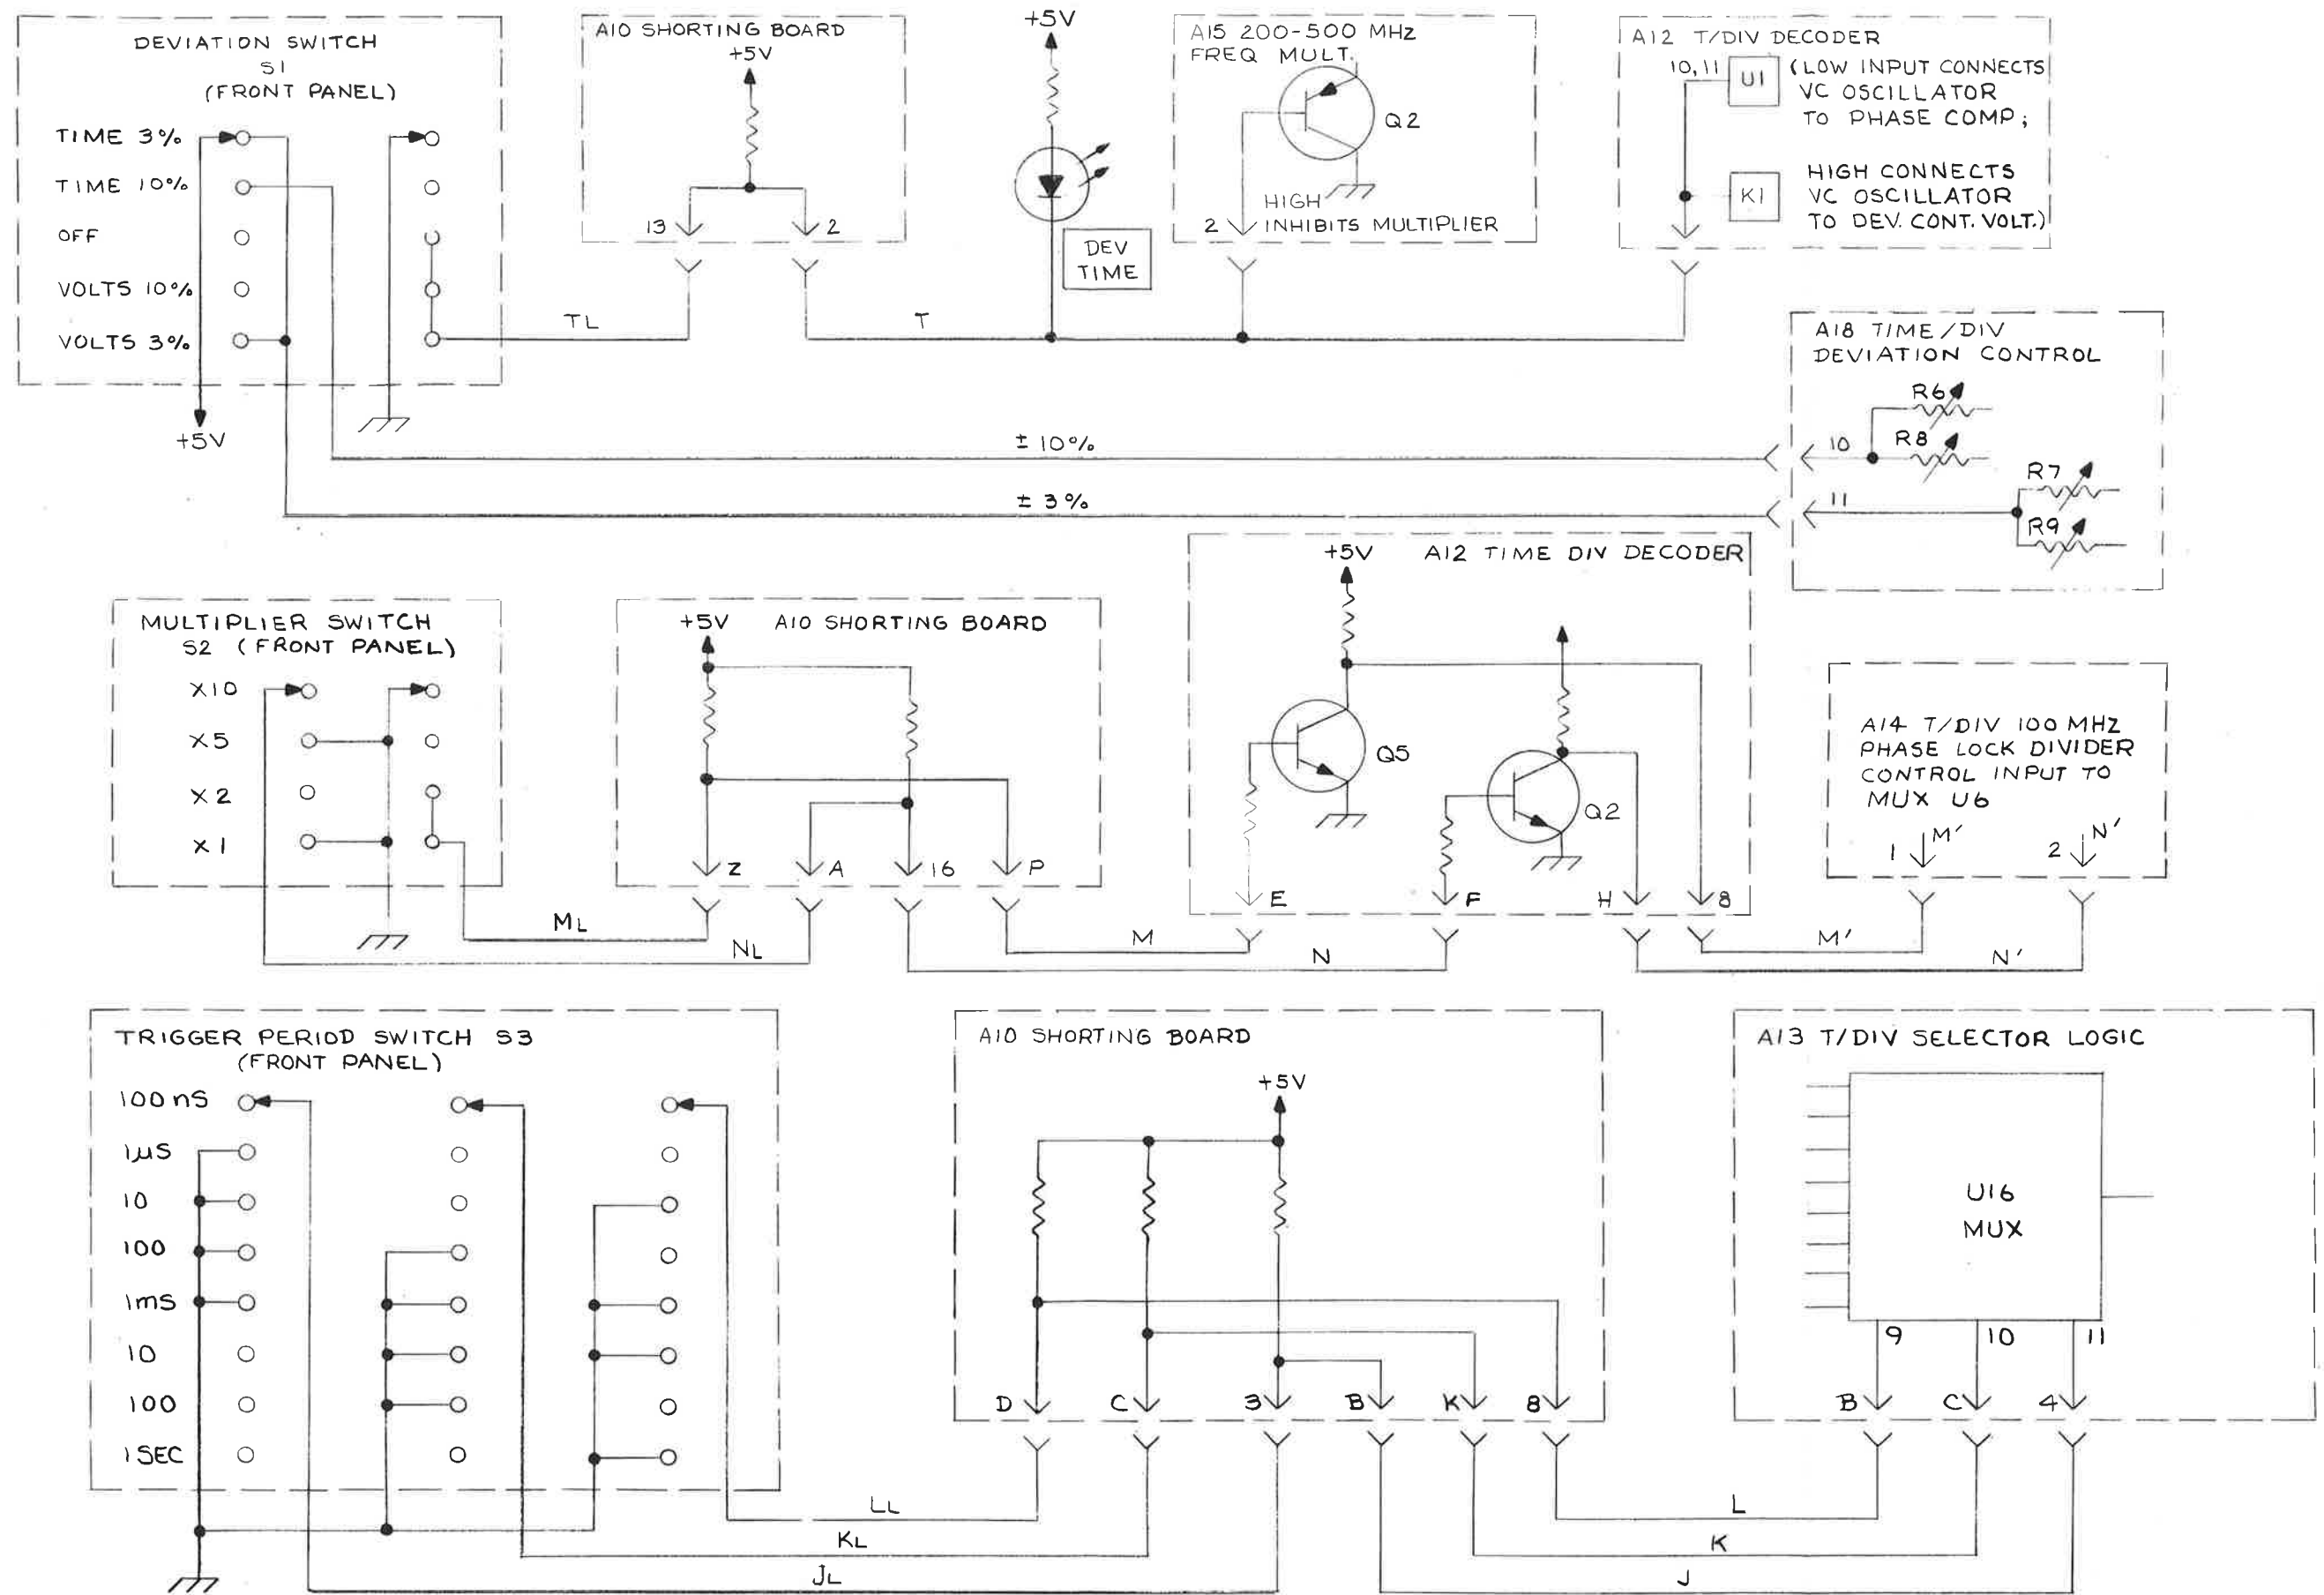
DEVIATION SWITCH
S1
(FRONT PANEL)
TIME 3%
TIME 10%
OFF
VOLTS 10%
VOLTS 3%
+5V

A10 SHORTING BOARD
+5V
13
2

+5V
DEV TIME

A15 200-500 MHz FREQ MULT.
Q2
HIGH
2
INHIBITS MULTIPLIER

A12 T/DIV DECODER
10, 11
U1
K1
(LOW INPUT CONNECTS VC OSCILLATOR TO PHASE COMP;
HIGH CONNECTS VC OSCILLATOR TO DEV. CONT. VOLT.)

TL
T

A18 TIME/DIV DEVIATION CONTROL
R6
R8
10
R7
11
R9

± 10%
± 3%

+5V
A12 TIME DIV DECODER
Q5
Q2
E
F
H
8

MULTIPLIER SWITCH
S2 (FRONT PANEL)
X10
X5
X2
X1

+5V
A10 SHORTING BOARD
Z
A
16
P

A14 T/DIV 100 MHz PHASE LOCK DIVIDER CONTROL INPUT TO MUX U6
1
M'
2
N'

ML
NL
M
N
M'
N'

TRIGGER PERIOD SWITCH S3
(FRONT PANEL)
100 nS
1µS
10
100
1mS
10
100
1 SEC

A10 SHORTING BOARD
+5V
D
C
3
B
K
8

A13 T/DIV SELECTOR LOGIC
U16
MUX
9
10
11
B
C
4

LL
KL
JL
L
K
J